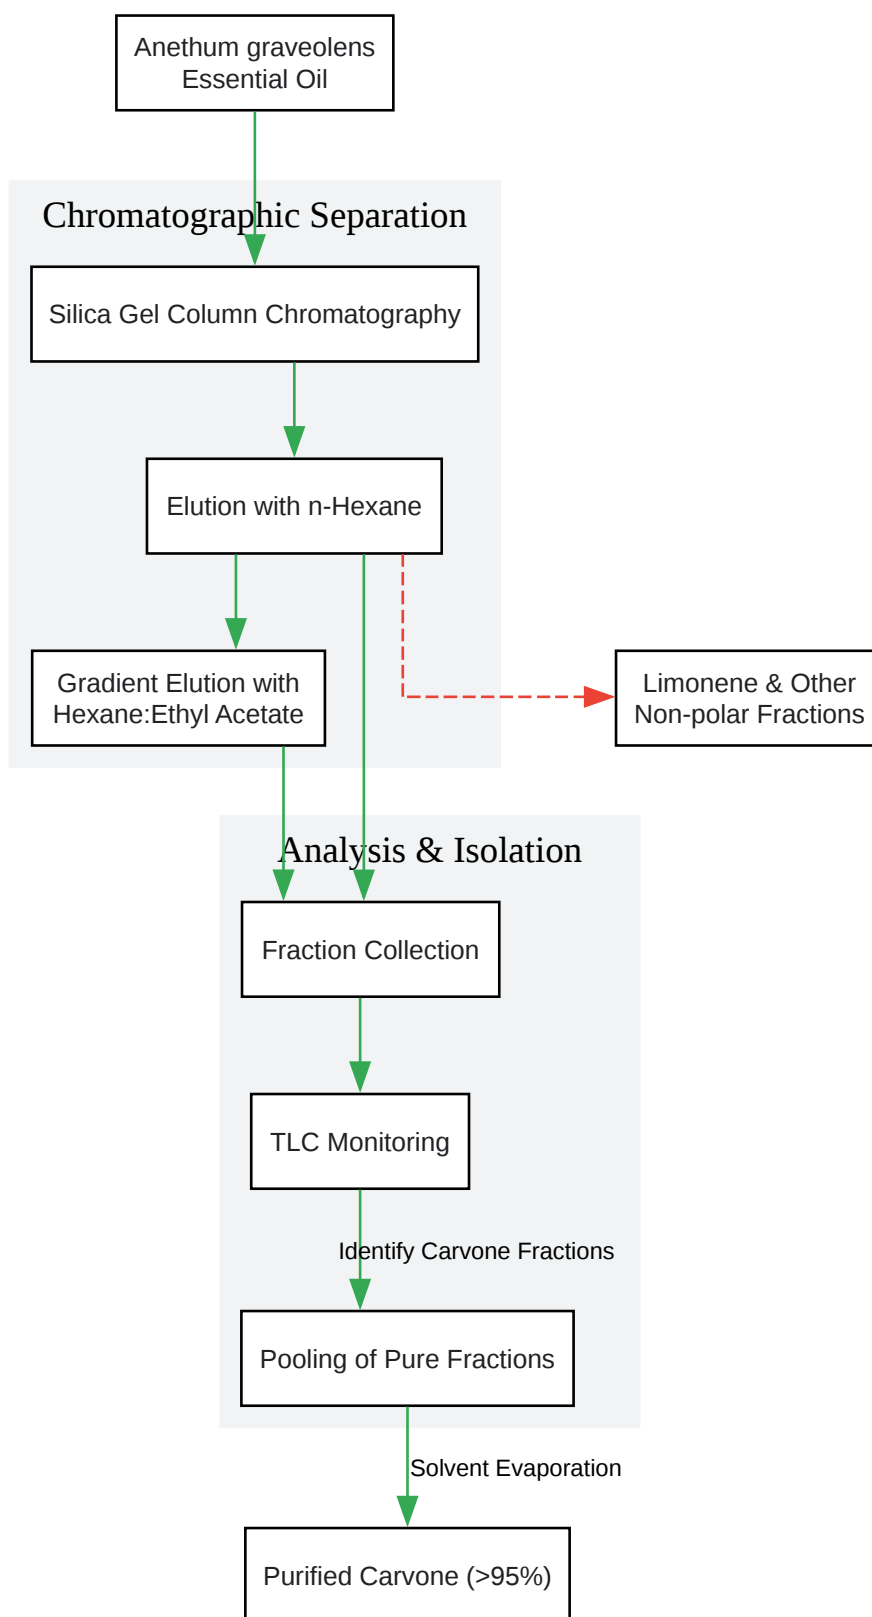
Anethum graveolens Essential Oil

Chromatographic Separation

Silica Gel Column Chromatography

Elution with n-Hexane

Gradient Elution with Hexane:Ethyl Acetate

Limonene & Other Non-polar Fractions

Analysis & Isolation

Fraction Collection

TLC Monitoring

Identify Carvone Fractions

Pooling of Pure Fractions

Solvent Evaporation

Purified Carvone (>95%)